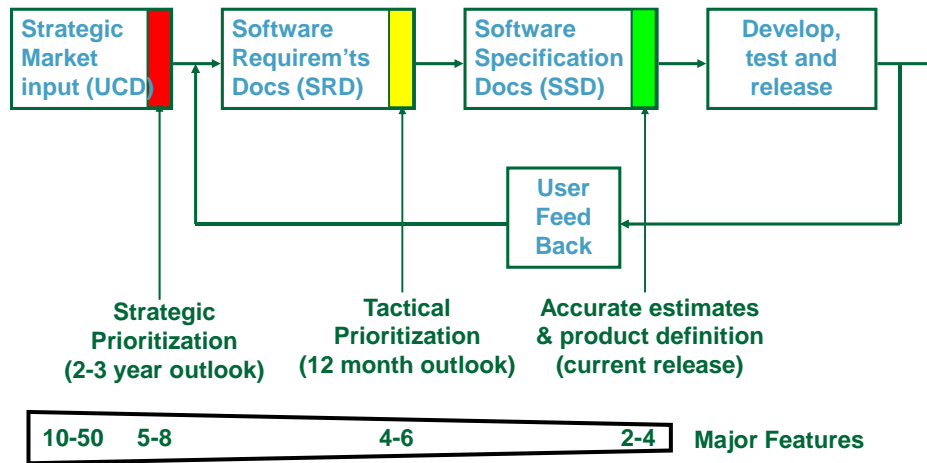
Strategic Market input (UCD)

Software Requirem'ts Docs (SRD)

Software Specification Docs (SSD)

Develop, test and release

User Feed Back

Strategic Prioritization (2-3 year outlook)

Tactical Prioritization (12 month outlook)

Accurate estimates & product definition (current release)

10-50 5-8 4-6 2-4 Major Features